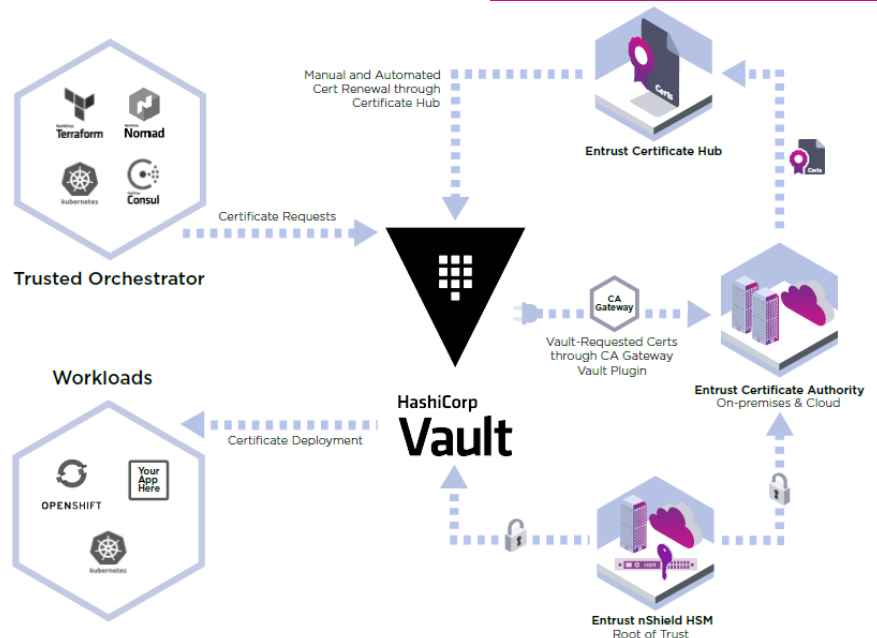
HashiCorp Terraform

HashiCorp Nomad

kubernetes

HashiCorp Consul

Trusted Orchestrator

Certificate Requests

Manual and Automated Cert Renewal through Certificate Hub

Certs

Entrust Certificate Hub

Certs

CA Gateway

Vault-Requested Certs through CA Gateway Vault Plugin

Entrust Certificate Authority
On-premises & Cloud

HashiCorp
Vault

Workloads

Certificate Deployment

OPENSHIFT

Your App Here

kubernetes

HSM

Entrust nShield HSM
Root of Trust